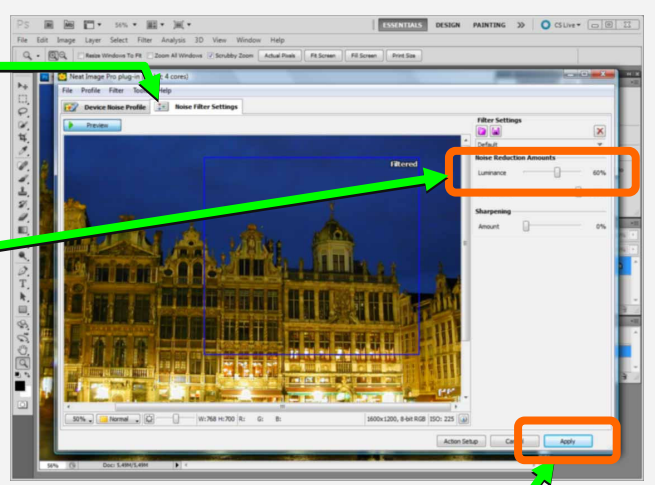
Ps 50% ESSENTIALS DESIGN PAINTING >> CS Live

File Edit Image Layer Select Filter Analysis 3D View Window Help

Resize Windows To Fit Zoom All Windows Scrubby Zoom Actual Pixels Fit Screen Fill Screen Print Size

Neat Image Pro plug-in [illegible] 4 cores)

File Profile Filter Tools Help

Device Noise Profile Noise Filter Settings

Preview

Filtered

Filter Settings

Default

Noise Reduction Amounts

Luminance 60%

Sharpening

Amount 0%

50% Normal W:768 H:700 R: G: B: 1600x1200, 8-bit RGB ISO: 225

Action Setup Cancel Apply

50% Doc: 5.49M/5.49M